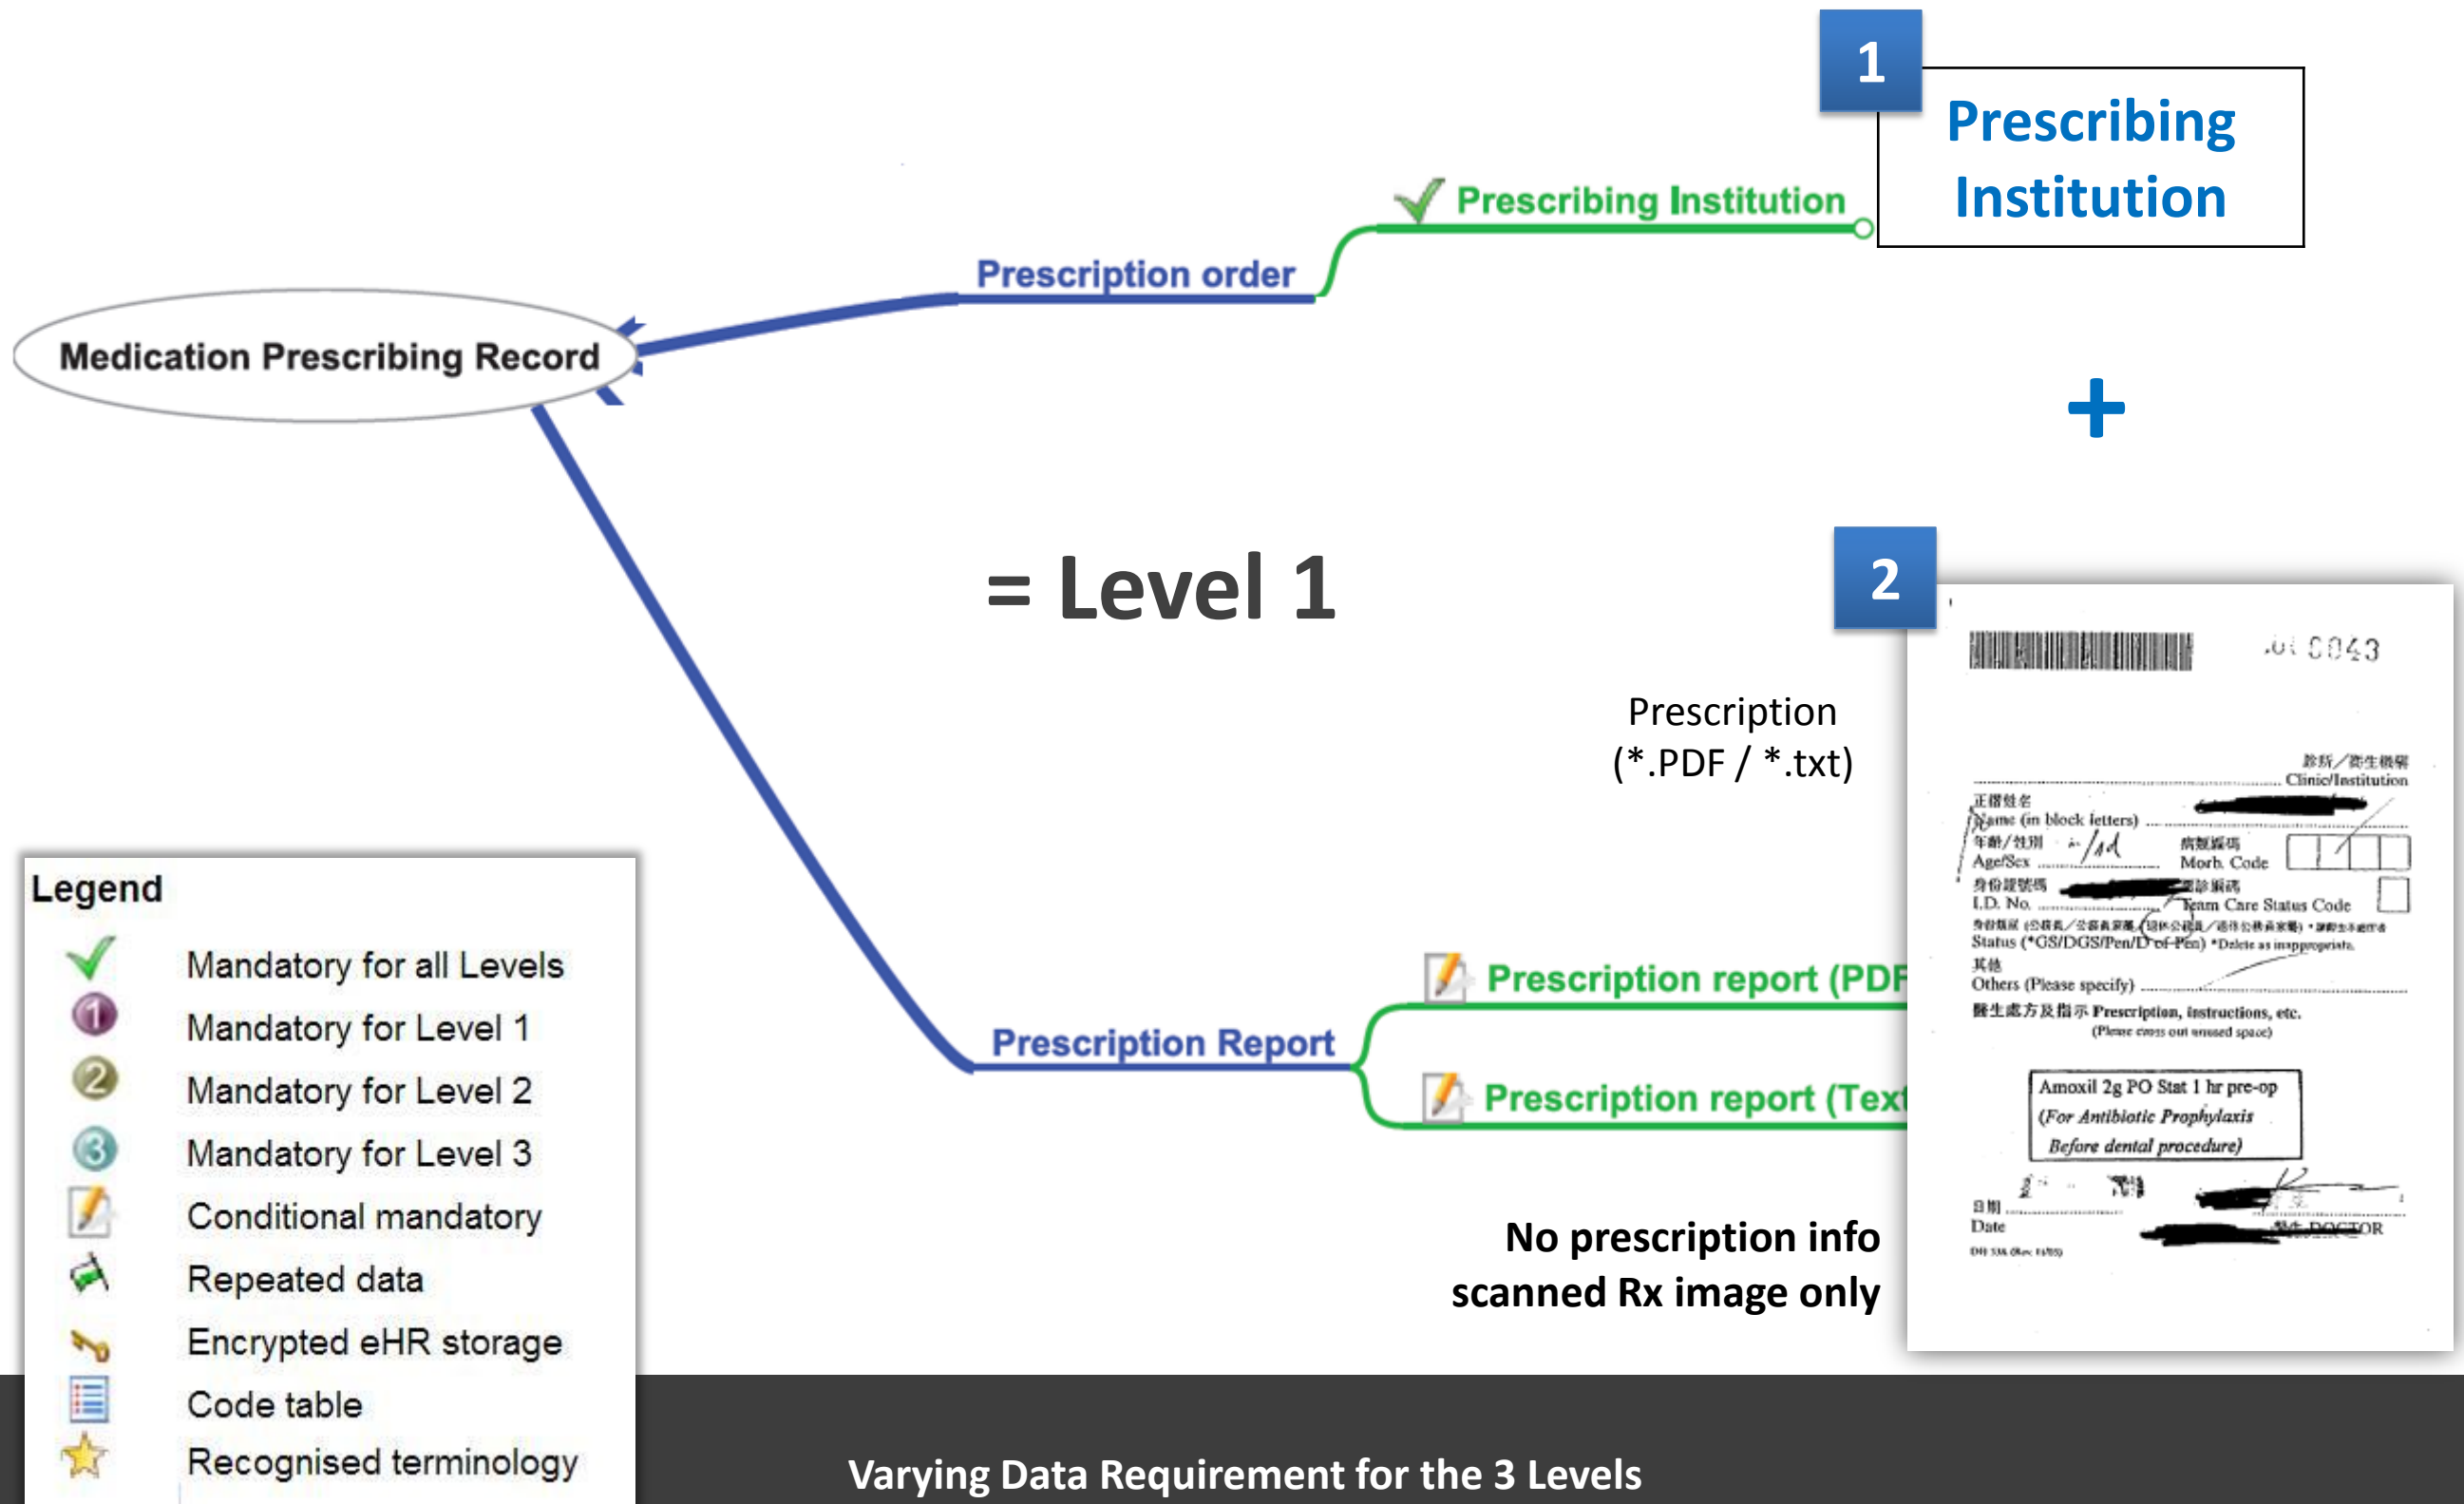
1

Prescribing Institution

Prescribing Institution

Prescription order

Medication Prescribing Record

+

= Level 1

2

Prescription (*.PDF / *.txt)

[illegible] 0043

診所／衛生機構
Clinic/Institution
正楷姓名
Name (in block letters)
年齡／性別
Age/Sex
病類編碼
Morb. Code
身份證號碼
I.D. No.
診斷編碼
Team Care Status Code
身份類別
Status (*GS/DGS/Pen/D of Pen) *Delete as inappropriate.
其他
Others (Please specify)
醫生處方及指示 Prescription, instructions, etc.
(Please cross out unused space)

Amoxil 2g PO Stat 1 hr pre-op
(For Antibiotic Prophylaxis
Before dental procedure)

日期
Date
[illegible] DOCTOR

Prescription report (PDF

Prescription Report

Prescription report (Text

No prescription info scanned Rx image only

Legend
Mandatory for all Levels
Mandatory for Level 1
Mandatory for Level 2
Mandatory for Level 3
Conditional mandatory
Repeated data
Encrypted eHR storage
Code table
Recognised terminology

Varying Data Requirement for the 3 Levels